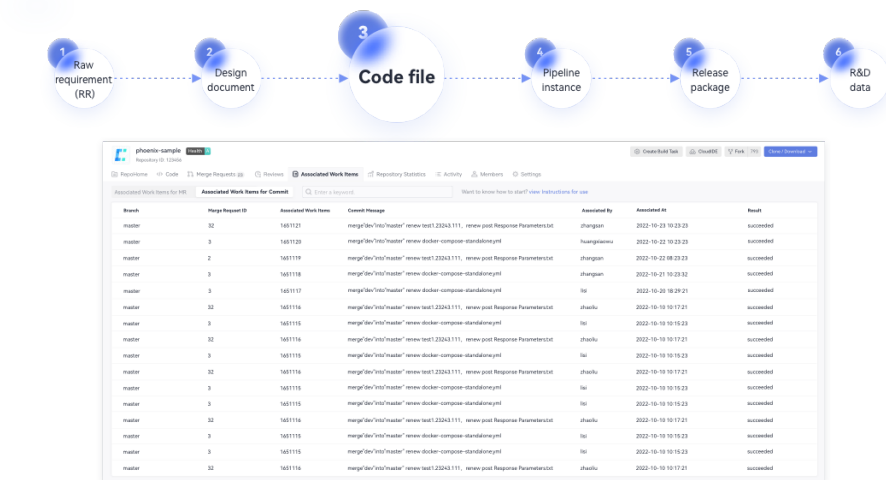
1 Raw requirement (RR)

2 Design document

3 Code file

4 Pipeline instance

5 Release package

6 R&D data

phoenix-sample Health A
Repository ID: 123456

Create Build Task | CloudIDE | Fork 196 | Clone / Download

RepoHome | Code | Merge Requests | Reviews | Associated Work Items | Repository Statistics | Activity | Members | Settings

Associated Work Items for MR | Associated Work Items for Commit | Enter a keyword | Want to know how to start? View instructions for use

| Branch | Merge Request ID | Associated Work Items | Commit Message | Associated By | Associated At | Result |
|---|---|---|---|---|---|---|
| master | 32 | 1651121 | merge"dev"into"master" renew test1.23243.111, renew post Response Parameters.txt | zhangsan | 2022-10-23 10:23:23 | succeeded |
| master | 3 | 1651120 | merge"dev"into"master" renew docker-compose-standalone.yml | huangxiaoxu | 2022-10-22 10:23:23 | succeeded |
| master | 2 | 1651119 | merge"dev"into"master" renew test1.23243.111, renew post Response Parameters.txt | zhangsan | 2022-10-22 08:23:23 | succeeded |
| master | 3 | 1651118 | merge"dev"into"master" renew docker-compose-standalone.yml | zhangsan | 2022-10-21 10:23:32 | succeeded |
| master | 3 | 1651117 | merge"dev"into"master" renew docker-compose-standalone.yml | lisi | 2022-10-20 18:29:21 | succeeded |
| master | 32 | 1651116 | merge"dev"into"master" renew test1.23243.111, renew post Response Parameters.txt | zhaoliu | 2022-10-10 10:17:21 | succeeded |
| master | 3 | 1651115 | merge"dev"into"master" renew docker-compose-standalone.yml | lisi | 2022-10-10 10:15:23 | succeeded |
| master | 32 | 1651116 | merge"dev"into"master" renew test1.23243.111, renew post Response Parameters.txt | zhaoliu | 2022-10-10 10:17:21 | succeeded |
| master | 3 | 1651115 | merge"dev"into"master" renew docker-compose-standalone.yml | lisi | 2022-10-10 10:15:23 | succeeded |
| master | 32 | 1651116 | merge"dev"into"master" renew test1.23243.111, renew post Response Parameters.txt | zhaoliu | 2022-10-10 10:17:21 | succeeded |
| master | 3 | 1651115 | merge"dev"into"master" renew docker-compose-standalone.yml | lisi | 2022-10-10 10:15:23 | succeeded |
| master | 3 | 1651115 | merge"dev"into"master" renew docker-compose-standalone.yml | lisi | 2022-10-10 10:15:23 | succeeded |
| master | 32 | 1651116 | merge"dev"into"master" renew test1.23243.111, renew post Response Parameters.txt | zhaoliu | 2022-10-10 10:17:21 | succeeded |
| master | 3 | 1651115 | merge"dev"into"master" renew docker-compose-standalone.yml | lisi | 2022-10-10 10:15:23 | succeeded |
| master | 3 | 1651115 | merge"dev"into"master" renew docker-compose-standalone.yml | lisi | 2022-10-10 10:15:23 | succeeded |
| master | 32 | 1651116 | merge"dev"into"master" renew test1.23243.111, renew post Response Parameters.txt | zhaoliu | 2022-10-10 10:17:21 | succeeded |